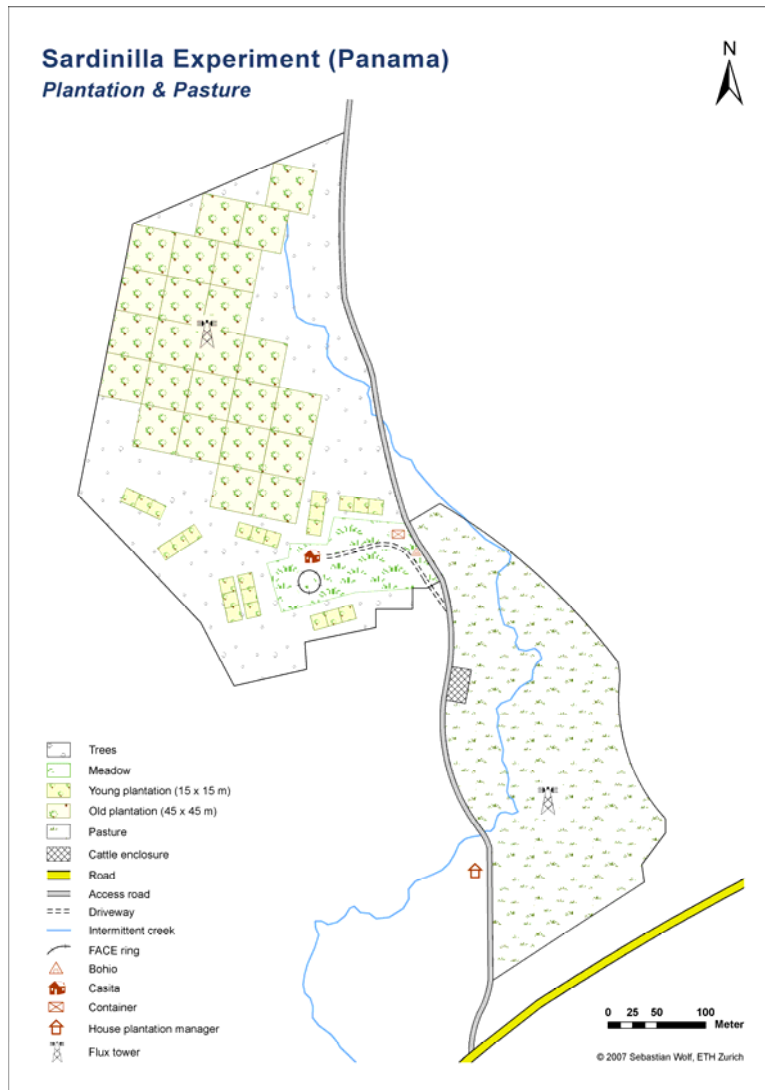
Sardinilla Experiment (Panama)
Plantation & Pasture

N

Trees
Meadow
Young plantation (15 x 15 m)
Old plantation (45 x 45 m)
Pasture
Cattle enclosure
Road
Access road
Driveway
Intermittent creek
FACE ring
Bohio
Casita
Container
House plantation manager
Flux tower

0 25 50 100
Meter

© 2007 Sebastian Wolf, ETH Zurich